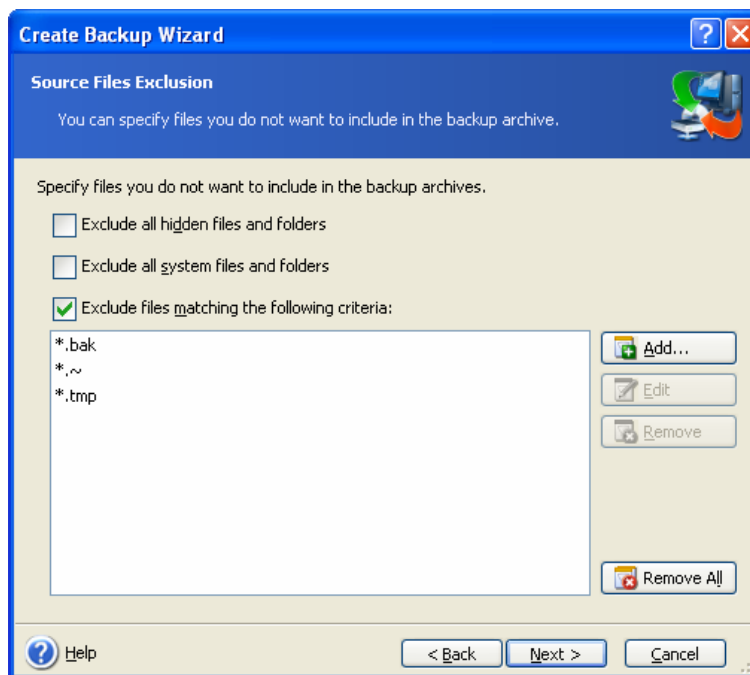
Create Backup Wizard

Source Files Exclusion

You can specify files you do not want to include in the backup archive.

Specify files you do not want to include in the backup archives.

Exclude all hidden files and folders

Exclude all system files and folders

Exclude files matching the following criteria:

*.bak
*.~
*.tmp

Add...

Edit

Remove

Remove All

Help

< Back

Next >

Cancel